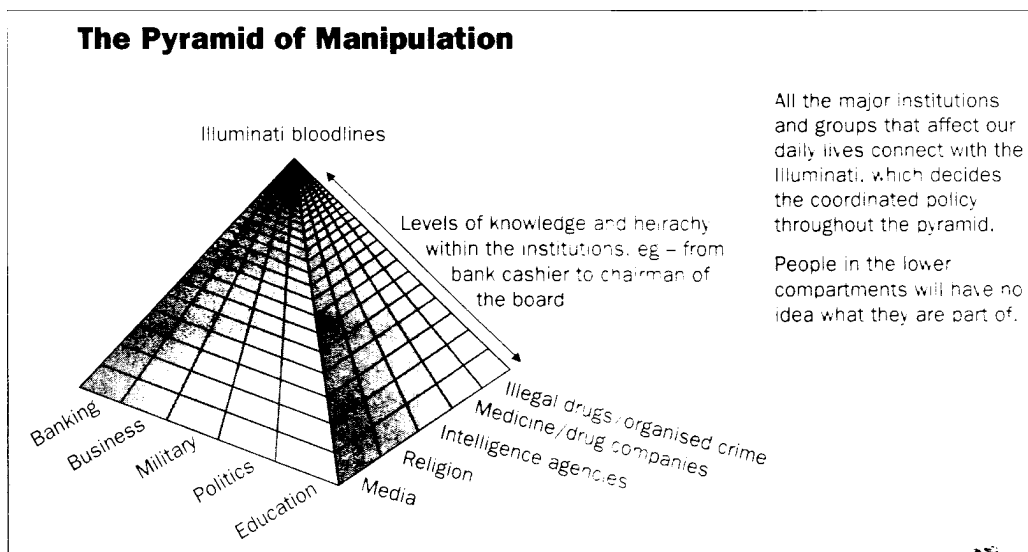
The Pyramid of Manipulation

Illuminati bloodlines

Levels of knowledge and heirachy within the institutions. eg – from bank cashier to chairman of the board

All the major institutions and groups that affect our daily lives connect with the Illuminati, which decides the coordinated policy throughout the pyramid.

People in the lower compartments will have no idea what they are part of.

Banking
Business
Military
Politics
Education

Illegal drugs/organised crime
Medicine/drug companies
Intelligence agencies
Religion
Media